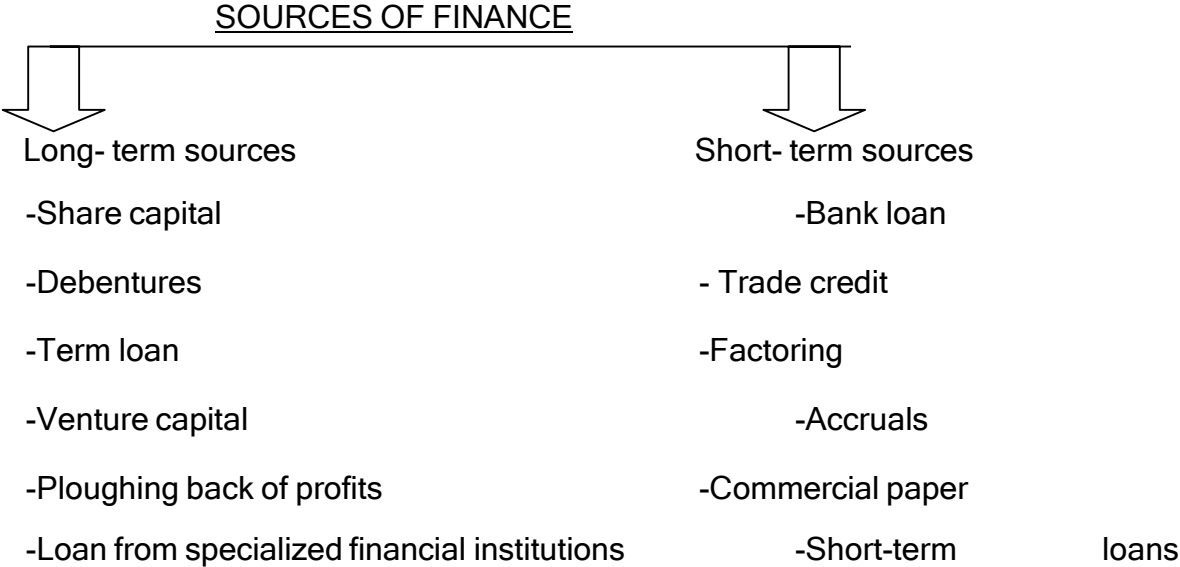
SOURCES OF FINANCE

Long- term sources
-Share capital
-Debentures
-Term loan
-Venture capital
-Ploughing back of profits
-Loan from specialized financial institutions

Short- term sources
-Bank loan
- Trade credit
-Factoring
-Accruals
-Commercial paper
-Short-term loans